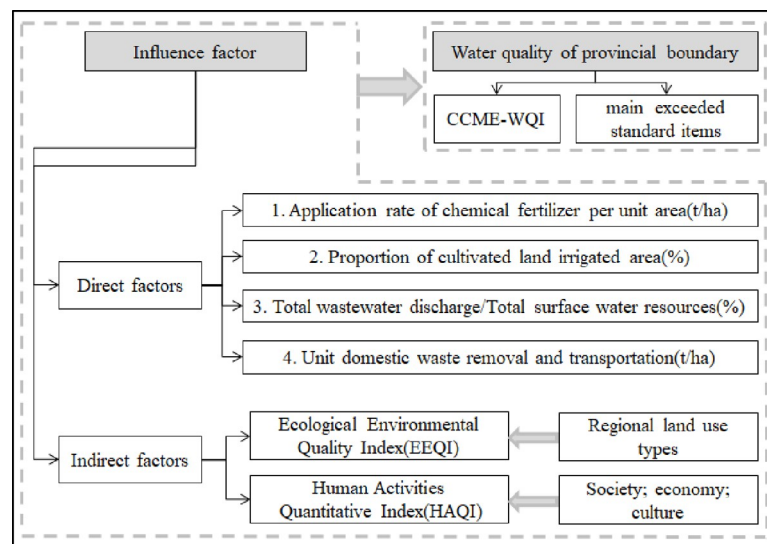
Influence factor

Water quality of provincial boundary

CCME-WQI

main exceeded standard items

Direct factors

1. Application rate of chemical fertilizer per unit area(t/ha)

2. Proportion of cultivated land irrigated area(%)

3. Total wastewater discharge/Total surface water resources(%)

4. Unit domestic waste removal and transportation(t/ha)

Indirect factors

Ecological Environmental Quality Index(EEQI)

Regional land use types

Human Activities Quantitative Index(HAQI)

Society; economy; culture